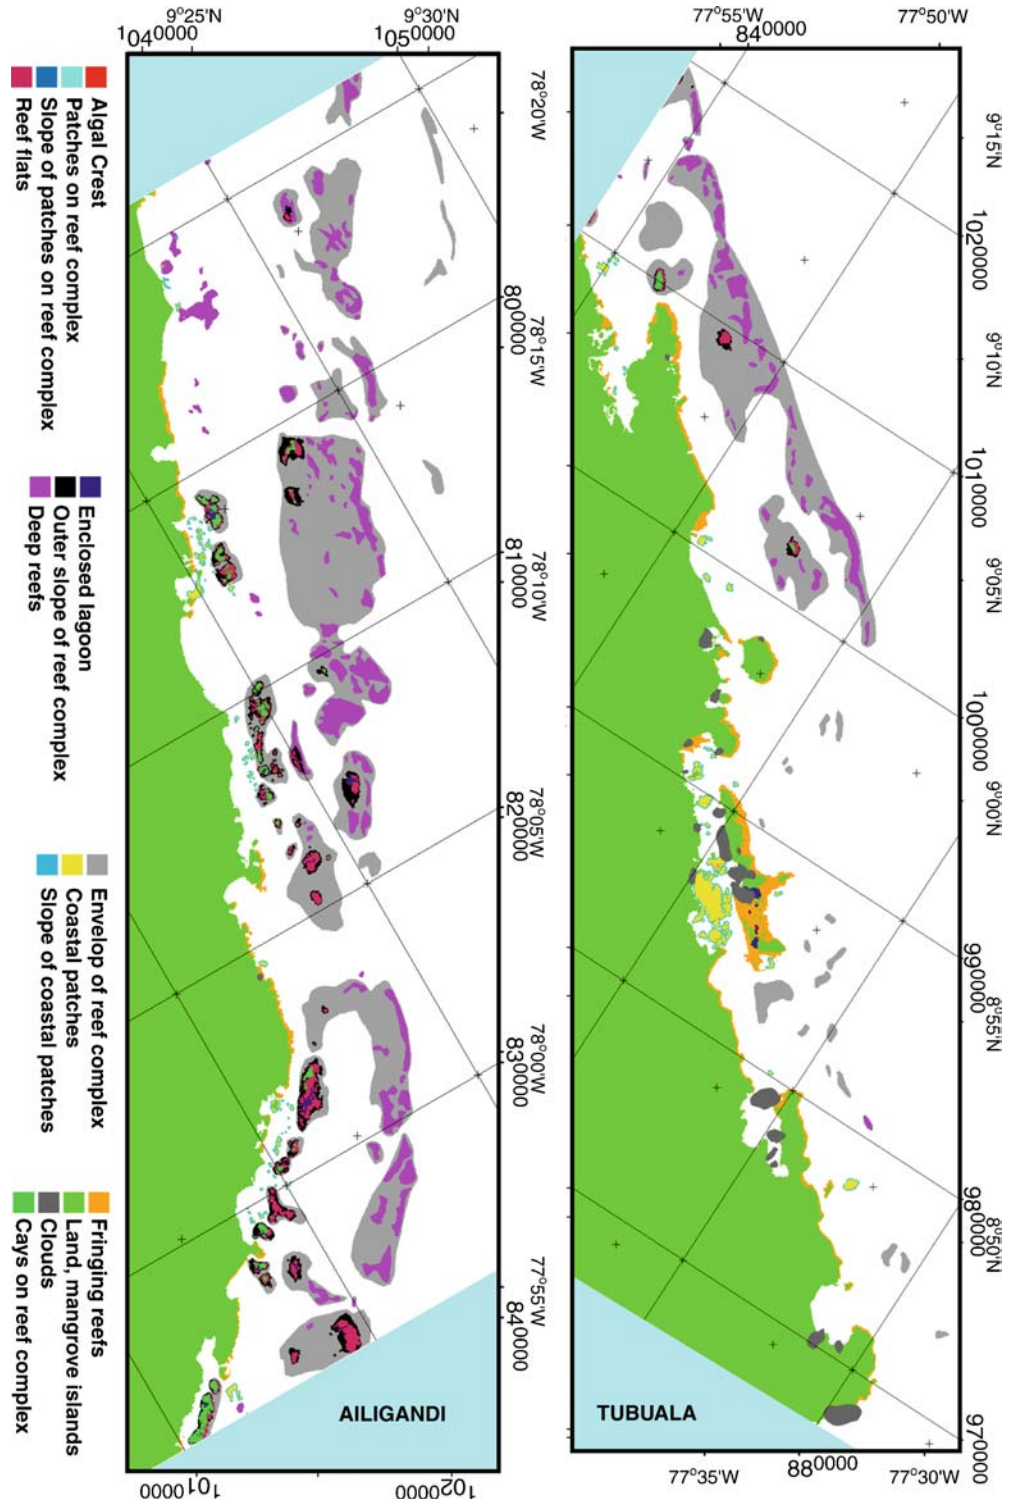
9°25'N
1040000
9°30'N
1050000
77°55'W
840000
77°50'W

Algal Crest
Patches on reef complex
Slope of patches on reef complex
Reef flats

Enclosed lagoon
Outer slope of reef complex
Deep reefs

Envelop of reef complex
Coastal patches
Slope of coastal patches

Fringing reefs
Land, mangrove islands
Clouds
Cays on reef complex

78°20'W
800000
78°15'W
810000
78°10'W
820000
78°05'W
830000
78°00'W
840000
77°55'W

9°15'N
1020000
9°10'N
1010000
9°05'N
1000000
9°00'N
990000
8°55'N
980000
8°50'N
970000

AILIGANDI
TUBUALA

1010000
1020000
77°35'W
880000
77°30'W